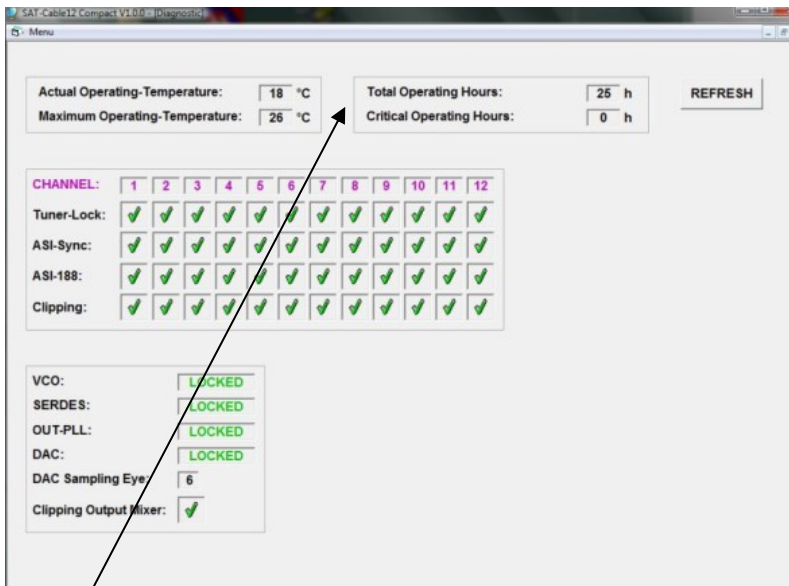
SAT-Cable12 Compact V1.0.0 - [Diagnostic]
Menu

Actual Operating-Temperature: 18 °C
Maximum Operating-Temperature: 26 °C

Total Operating Hours: 25 h
Critical Operating Hours: 0 h

REFRESH

| CHANNEL: | 1 | 2 | 3 | 4 | 5 | 6 | 7 | 8 | 9 | 10 | 11 | 12 |
|---|---|---|---|---|---|---|---|---|---|---|---|---|
| Tuner-Lock: | ✓ | ✓ | ✓ | ✓ | ✓ | ✓ | ✓ | ✓ | ✓ | ✓ | ✓ | ✓ |
| ASI-Sync: | ✓ | ✓ | ✓ | ✓ | ✓ | ✓ | ✓ | ✓ | ✓ | ✓ | ✓ | ✓ |
| ASI-188: | ✓ | ✓ | ✓ | ✓ | ✓ | ✓ | ✓ | ✓ | ✓ | ✓ | ✓ | ✓ |
| Clipping: | ✓ | ✓ | ✓ | ✓ | ✓ | ✓ | ✓ | ✓ | ✓ | ✓ | ✓ | ✓ |

VCO: LOCKED
SERDES: LOCKED
OUT-PLL: LOCKED
DAC: LOCKED
DAC Sampling Eye: 6
Clipping Output Mixer: ✓